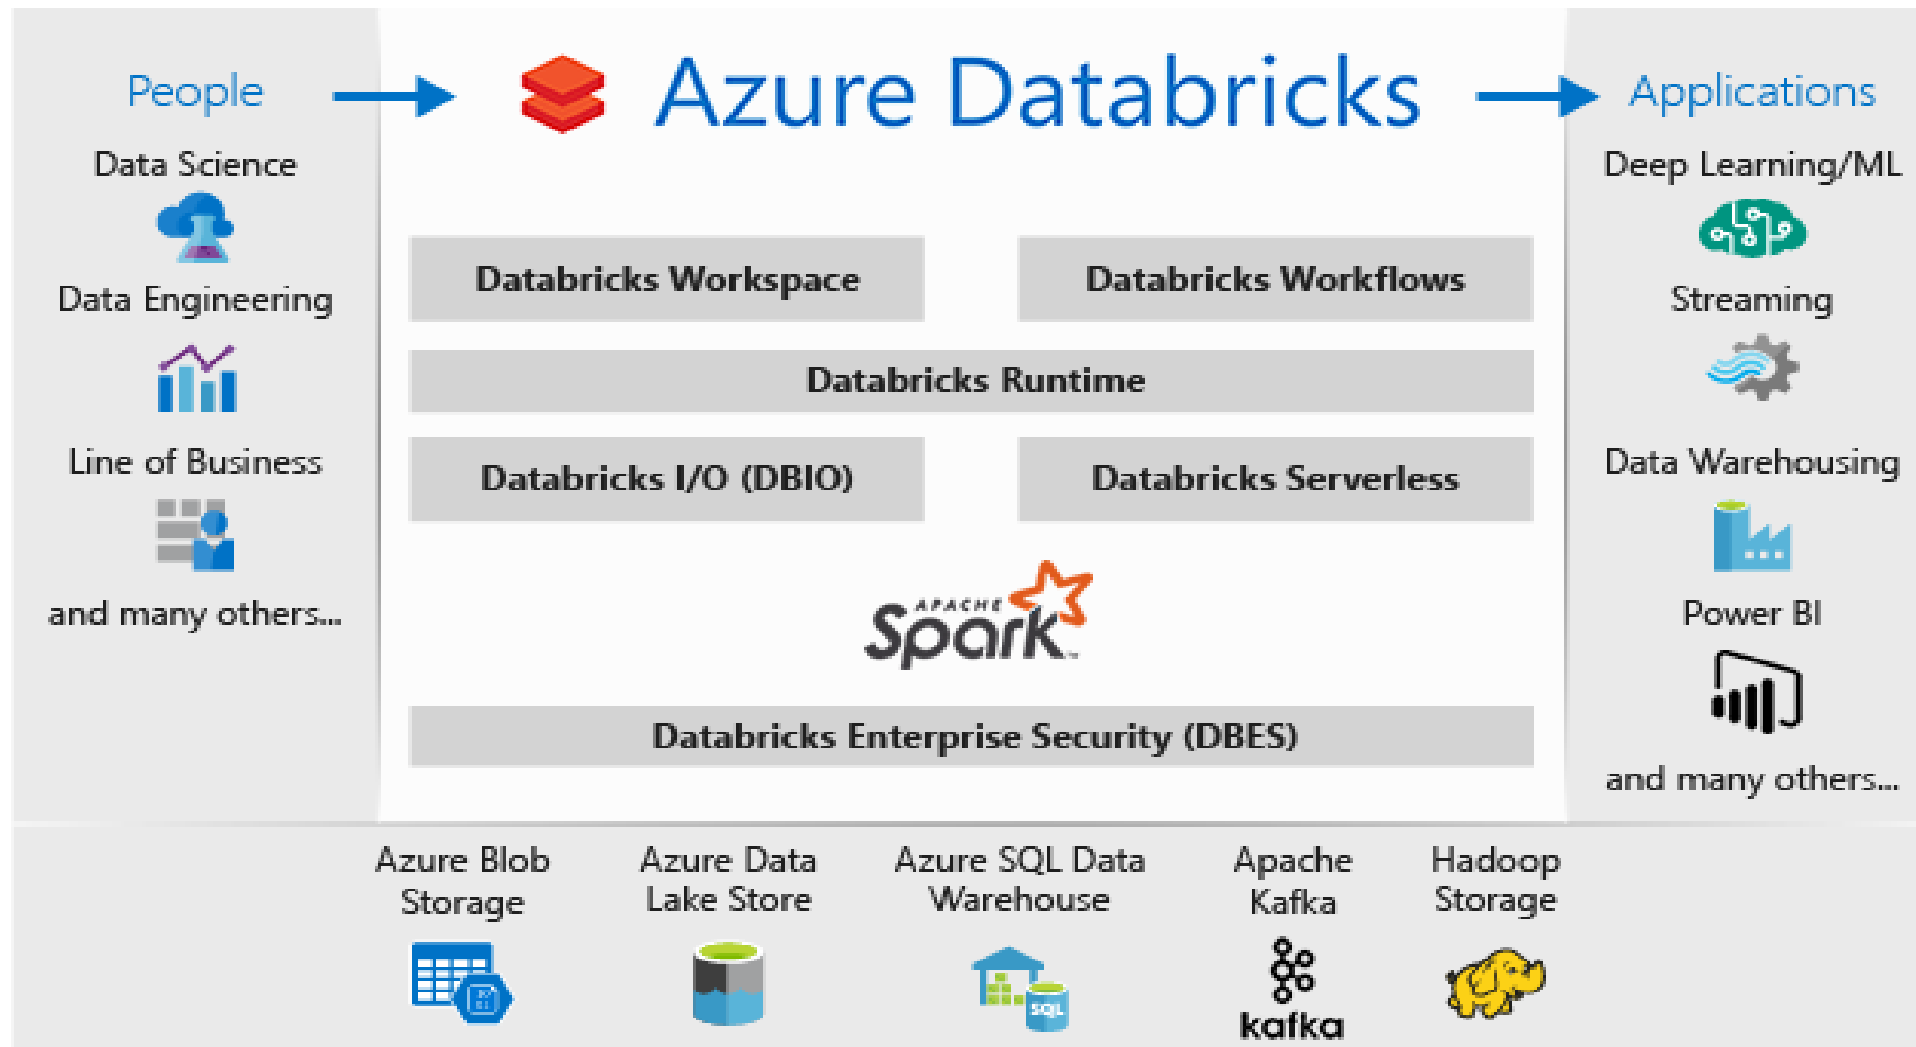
People

Data Science

Data Engineering

Line of Business

and many others...

Azure Databricks

Databricks Workspace

Databricks Workflows

Databricks Runtime

Databricks I/O (DBIO)

Databricks Serverless

APACHE Spark

Databricks Enterprise Security (DBES)

Applications

Deep Learning/ML

Streaming

Data Warehousing

Power BI

and many others...

Azure Blob Storage

Azure Data Lake Store

Azure SQL Data Warehouse

SQL

Apache Kafka

kafka

Hadoop Storage